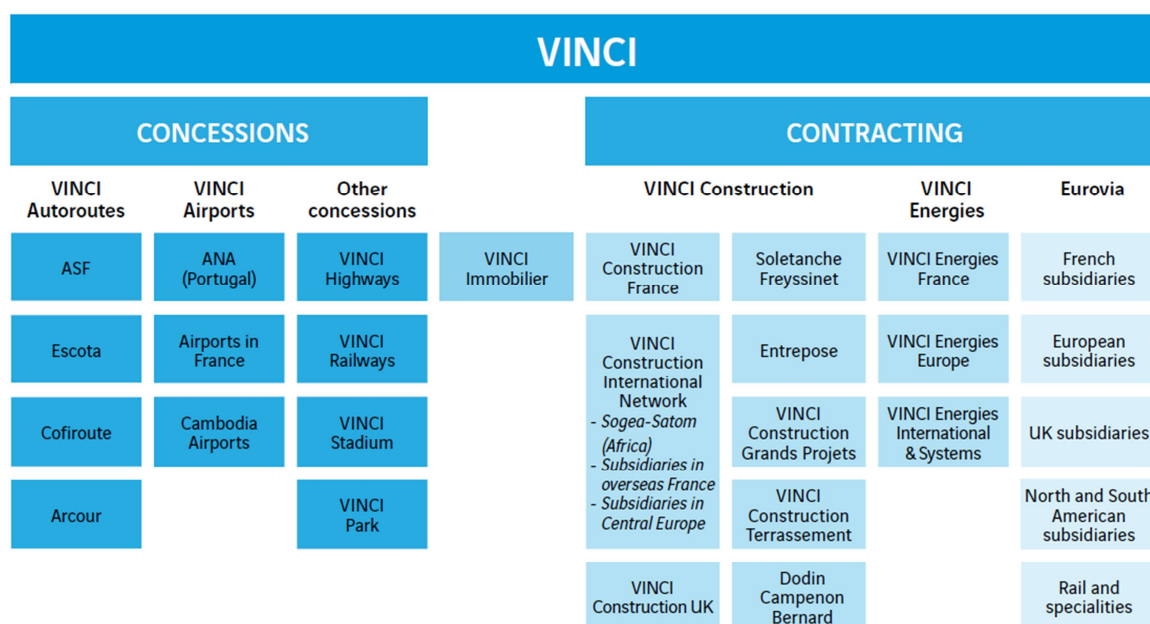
VINCI

CONCESSIONS

VINCI Autoroutes

ASF

Escota

Cofiroute

Arcour

VINCI Airports

ANA (Portugal)

Airports in France

Cambodia Airports

Other concessions

VINCI Highways

VINCI Railways

VINCI Stadium

VINCI Park

VINCI Immobilier

CONTRACTING

VINCI Construction

VINCI Construction France

VINCI Construction International Network
- Sogea-Satom (Africa)
- Subsidiaries in overseas France
- Subsidiaries in Central Europe

VINCI Construction UK

Soletanche Freyssinet

Entrepose

VINCI Construction Grands Projets

VINCI Construction Terrassement

Dodin Campenon Bernard

VINCI Energies

VINCI Energies France

VINCI Energies Europe

VINCI Energies International & Systems

Eurovia

French subsidiaries

European subsidiaries

UK subsidiaries

North and South American subsidiaries

Rail and specialities